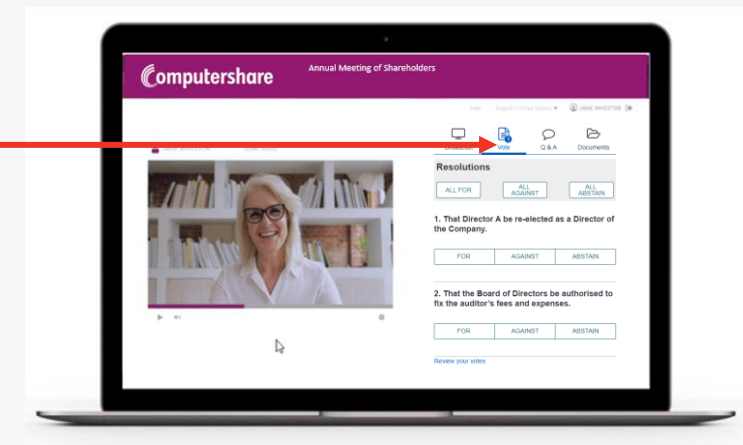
Computershare

Annual Meeting of Shareholders

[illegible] JANE INVESTOR

Broadcast Vote Q & A Documents

Resolutions

ALL FOR ALL AGAINST ALL ABSTAIN

1. That Director A be re-elected as a Director of the Company.

FOR AGAINST ABSTAIN

2. That the Board of Directors be authorised to fix the auditor's fees and expenses.

FOR AGAINST ABSTAIN

Review your votes